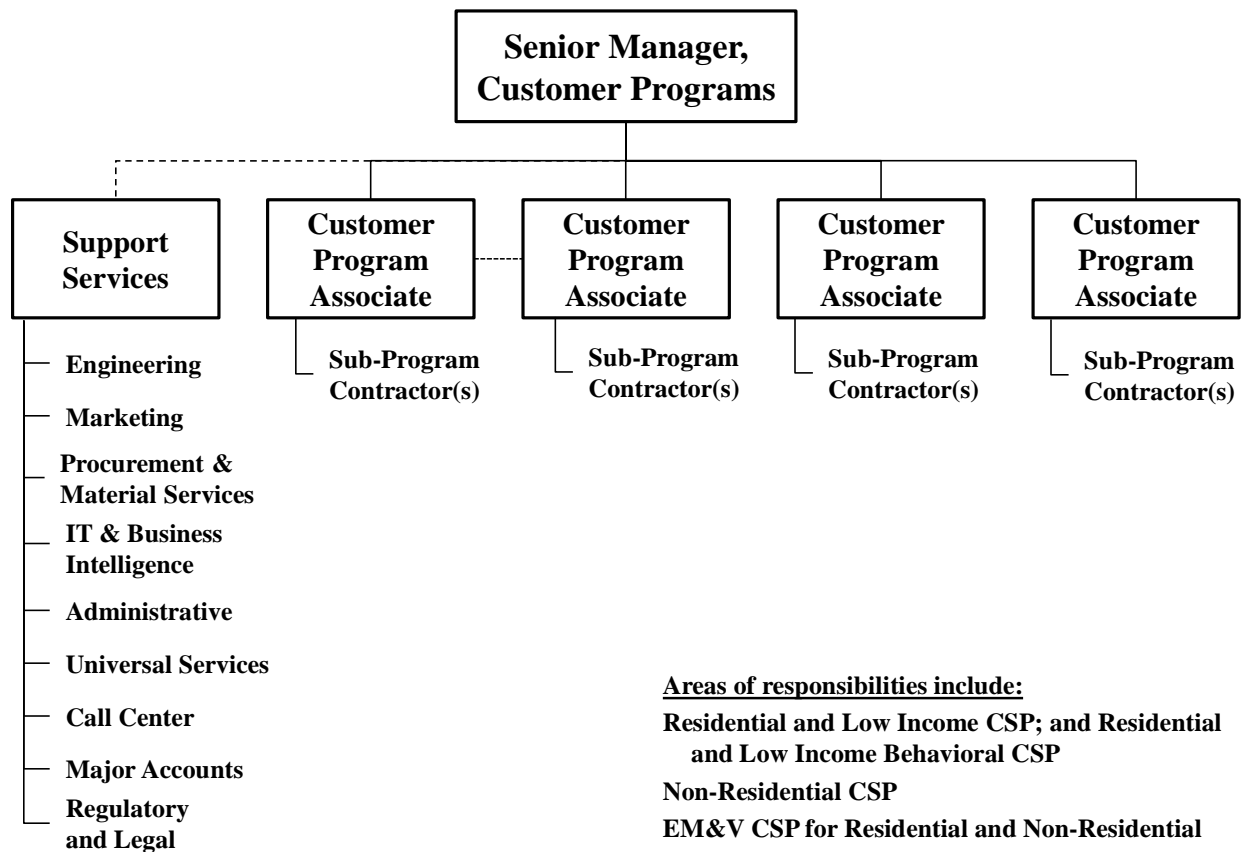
Senior Manager, Customer Programs

Support Services

Customer Program Associate

Sub-Program Contractor(s)

Customer Program Associate

Sub-Program Contractor(s)

Customer Program Associate

Sub-Program Contractor(s)

Customer Program Associate

Sub-Program Contractor(s)

Engineering

Marketing

Procurement & Material Services

IT & Business Intelligence

Administrative

Universal Services

Call Center

Major Accounts

Regulatory and Legal

Areas of responsibilities include:

Residential and Low Income CSP; and Residential and Low Income Behavioral CSP

Non-Residential CSP

EM&V CSP for Residential and Non-Residential